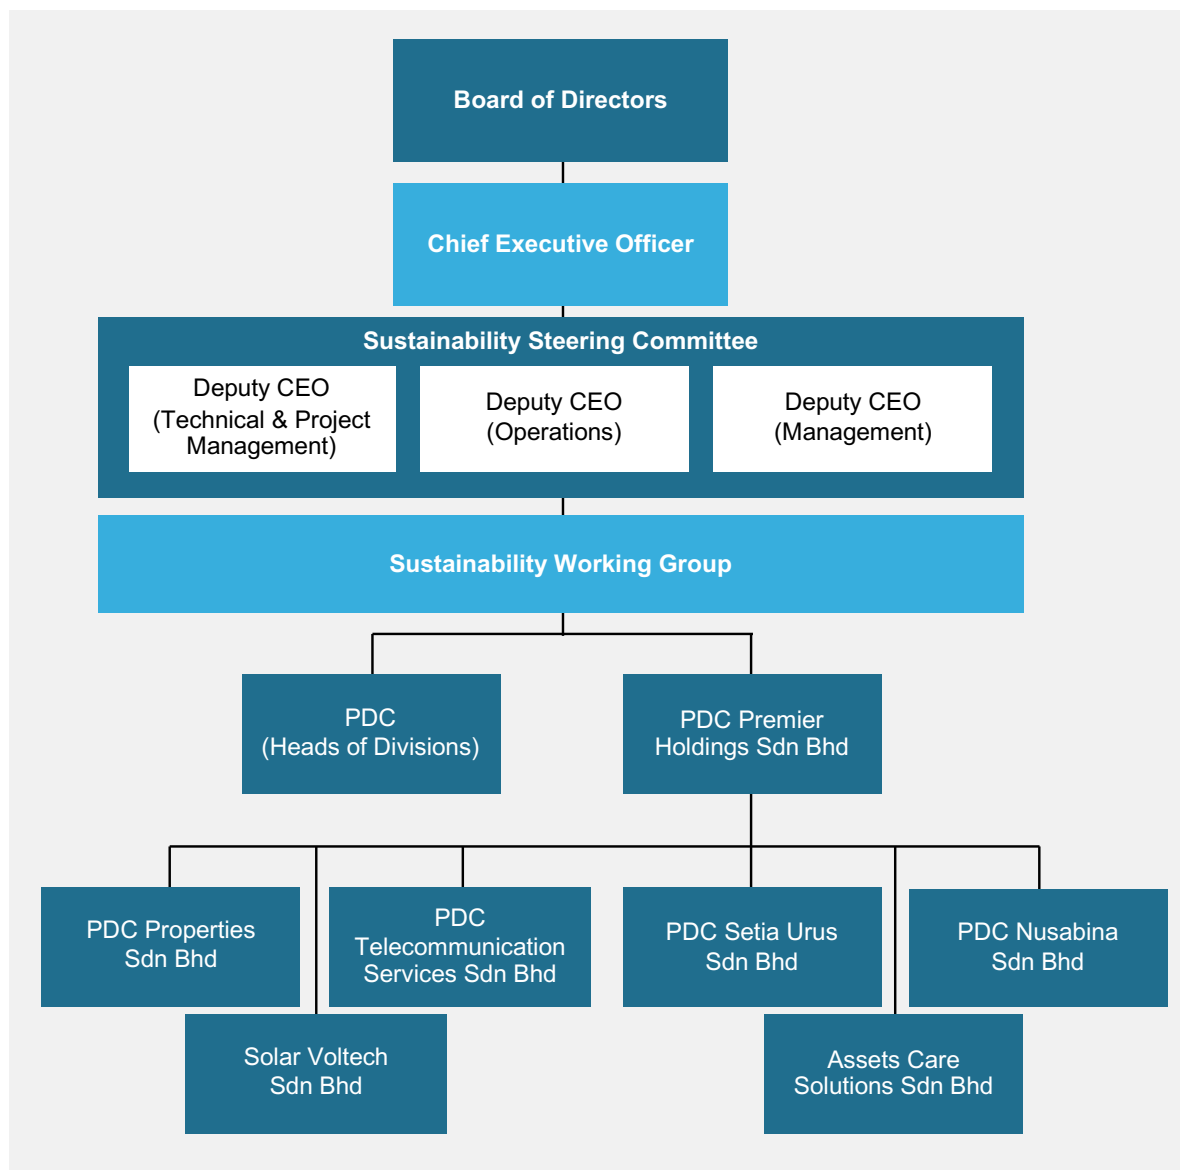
Board of Directors

Chief Executive Officer

Sustainability Steering Committee

Deputy CEO (Technical & Project Management)

Deputy CEO (Operations)

Deputy CEO (Management)

Sustainability Working Group

PDC (Heads of Divisions)

PDC Premier Holdings Sdn Bhd

PDC Properties Sdn Bhd

PDC Telecommunication Services Sdn Bhd

PDC Setia Urus Sdn Bhd

PDC Nusabina Sdn Bhd

Solar Voltech Sdn Bhd

Assets Care Solutions Sdn Bhd